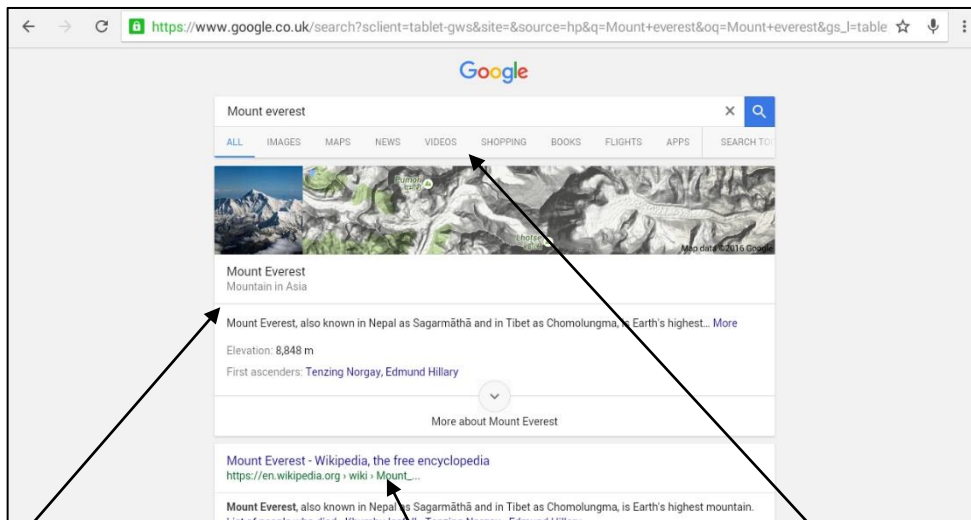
https://www.google.co.uk/search?sclient=tablet-gws&site=&source=hp&q=Mount+everest&oq=Mount+everest&gs_l=table

Google

Mount everest

ALL IMAGES MAPS NEWS VIDEOS SHOPPING BOOKS FLIGHTS APPS SEARCH TO

Map data ©2016 Google

Mount Everest
Mountain in Asia

Mount Everest, also known in Nepal as Sagarmāthā and in Tibet as Chomolungma, is Earth's highest… More

Elevation: 8,848 m

First ascenders: Tenzing Norgay, Edmund Hillary

More about Mount Everest

Mount Everest - Wikipedia, the free encyclopedia
https://en.wikipedia.org › wiki › Mount_...

Mount Everest, also known in Nepal as Sagarmāthā and in Tibet as Chomolungma, is Earth's highest mountain.
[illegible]